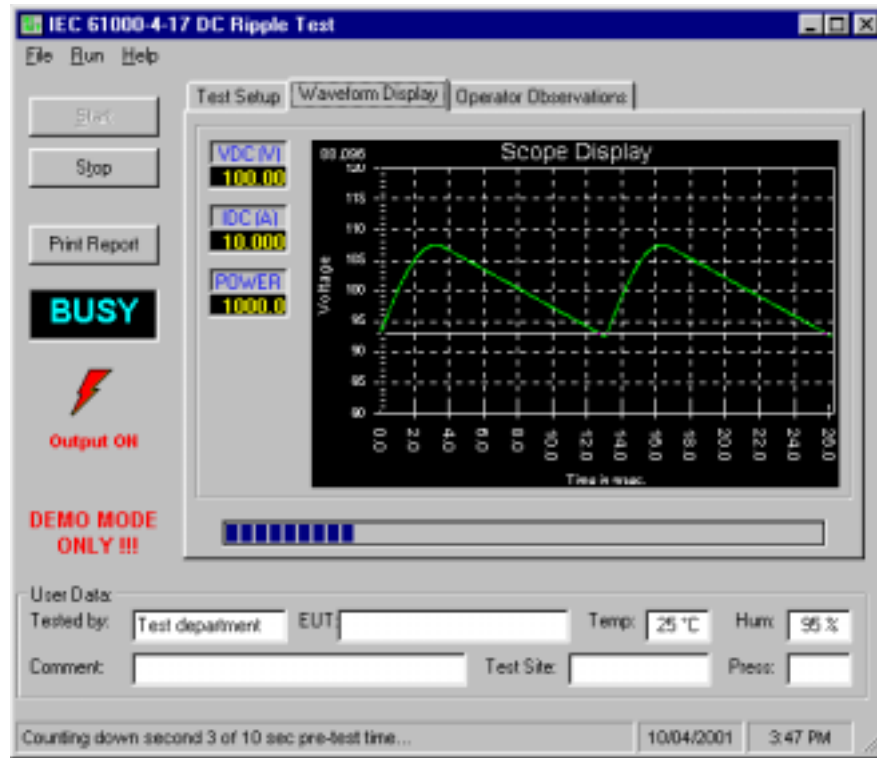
IEC 61000-4-17 DC Ripple Test

File Run Help

Start

Stop

Print Report

BUSY

Output ON

DEMO MODE ONLY !!!

Test Setup | Waveform Display | Operator Observations

VDC (V)
100.00

IDC (A)
10.000

POWER
1000.0

00.096

Scope Display

120
115
110
105
100
95
90
85
80

Voltage

0.0 2.0 4.0 6.0 8.0 10.0 12.0 14.0 16.0 18.0 20.0 22.0 24.0 26.0

Time in msec.

User Data

Tested by: Test department

EUT:

Temp: 25 °C

Hum: 95 %

Comment:

Test Site:

Press:

Counting down second 3 of 10 sec pre-test time...

10/04/2001

3:47 PM